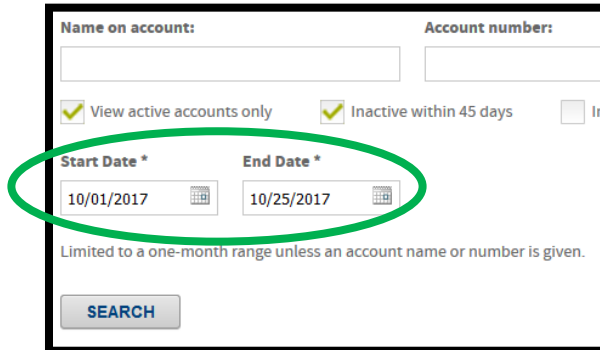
Name on account:

Account number:

View active accounts only

Inactive within 45 days

I

Start Date *

End Date *

10/01/2017

10/25/2017

Limited to a one-month range unless an account name or number is given.

SEARCH